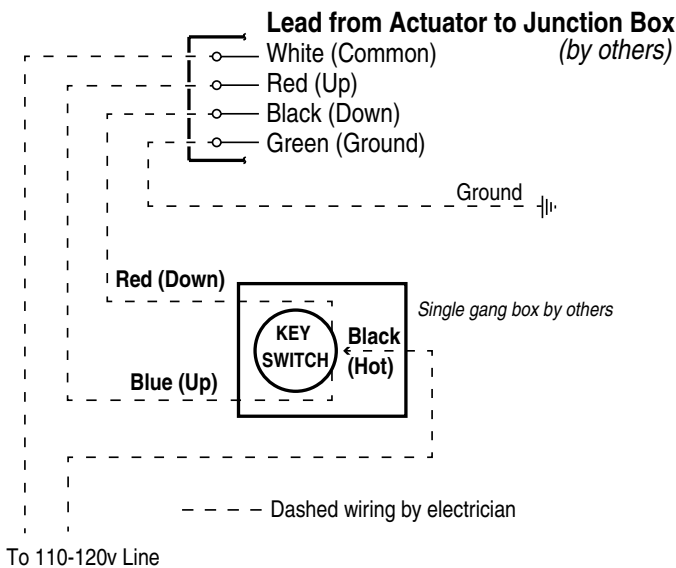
Lead from Actuator to Junction Box
(by others)

White (Common)
Red (Up)
Black (Down)
Green (Ground)

Ground

Red (Down)

Single gang box by others

KEY SWITCH

Black (Hot)

Blue (Up)

Dashed wiring by electrician

To 110-120v Line